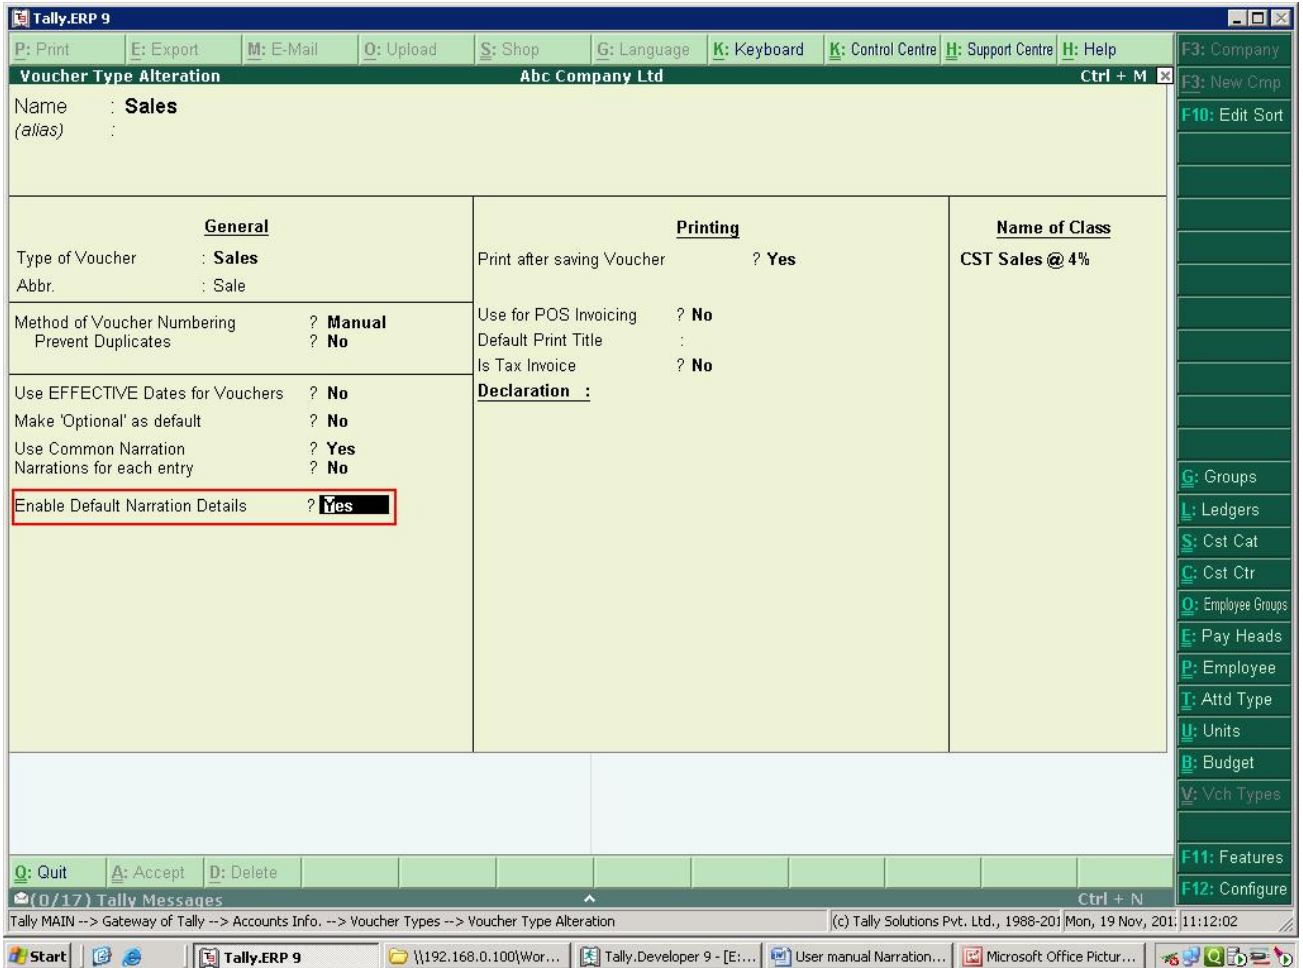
Tally.ERP 9

P: Print
E: Export
M: E-Mail
O: Upload
S: Shop
G: Language
K: Keyboard
K: Control Centre
H: Support Centre
H: Help

Voucher Type Alteration
Abc Company Ltd
Ctrl + M

Name : Sales
(alias) :

General
Type of Voucher : Sales
Abbr. : Sale

Method of Voucher Numbering ? Manual
Prevent Duplicates ? No

Use EFFECTIVE Dates for Vouchers ? No
Make 'Optional' as default ? No
Use Common Narration ? Yes
Narrations for each entry ? No

Enable Default Narration Details ? Yes

Printing
Print after saving Voucher ? Yes

Use for POS Invoicing ? No
Default Print Title :
Is Tax Invoice ? No
Declaration :

Name of Class
CST Sales @ 4%

F3: Company
F3: New Cmp
F10: Edit Sort
G: Groups
L: Ledgers
S: Cst Cat
C: Cst Ctr
O: Employee Groups
E: Pay Heads
P: Employee
T: Attd Type
U: Units
B: Budget
V: Vch Types
F11: Features
F12: Configure

Q: Quit
A: Accept
D: Delete

(0/17) Tally Messages
Ctrl + N

Tally MAIN --> Gateway of Tally --> Accounts Info. --> Voucher Types --> Voucher Type Alteration
(c) Tally Solutions Pvt. Ltd., 1988-201
Mon, 19 Nov, 201
11:12:02

Start
Tally.ERP 9
\\192.168.0.100\Wor...
Tally.Developer 9 - [E:...
User manual Narration...
Microsoft Office Pictur...